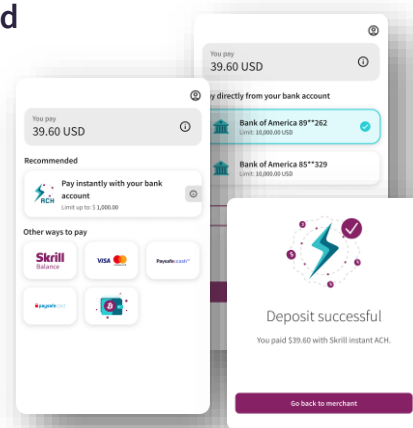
d

You pay
39.60 USD

y directly from your bank account

Bank of America 89**262
Limit: 10,000.00 USD

Bank of America 85**329
Limit: 10,000.00 USD

You pay
39.60 USD

Recommended

ACH
Pay instantly with your bank account
Limit up to: $ 1,000.00

Other ways to pay

Skrill Balance

VISA

Paysafecash

paysafecard

Deposit successful

You paid $39.60 with Skrill instant ACH.

Go back to merchant